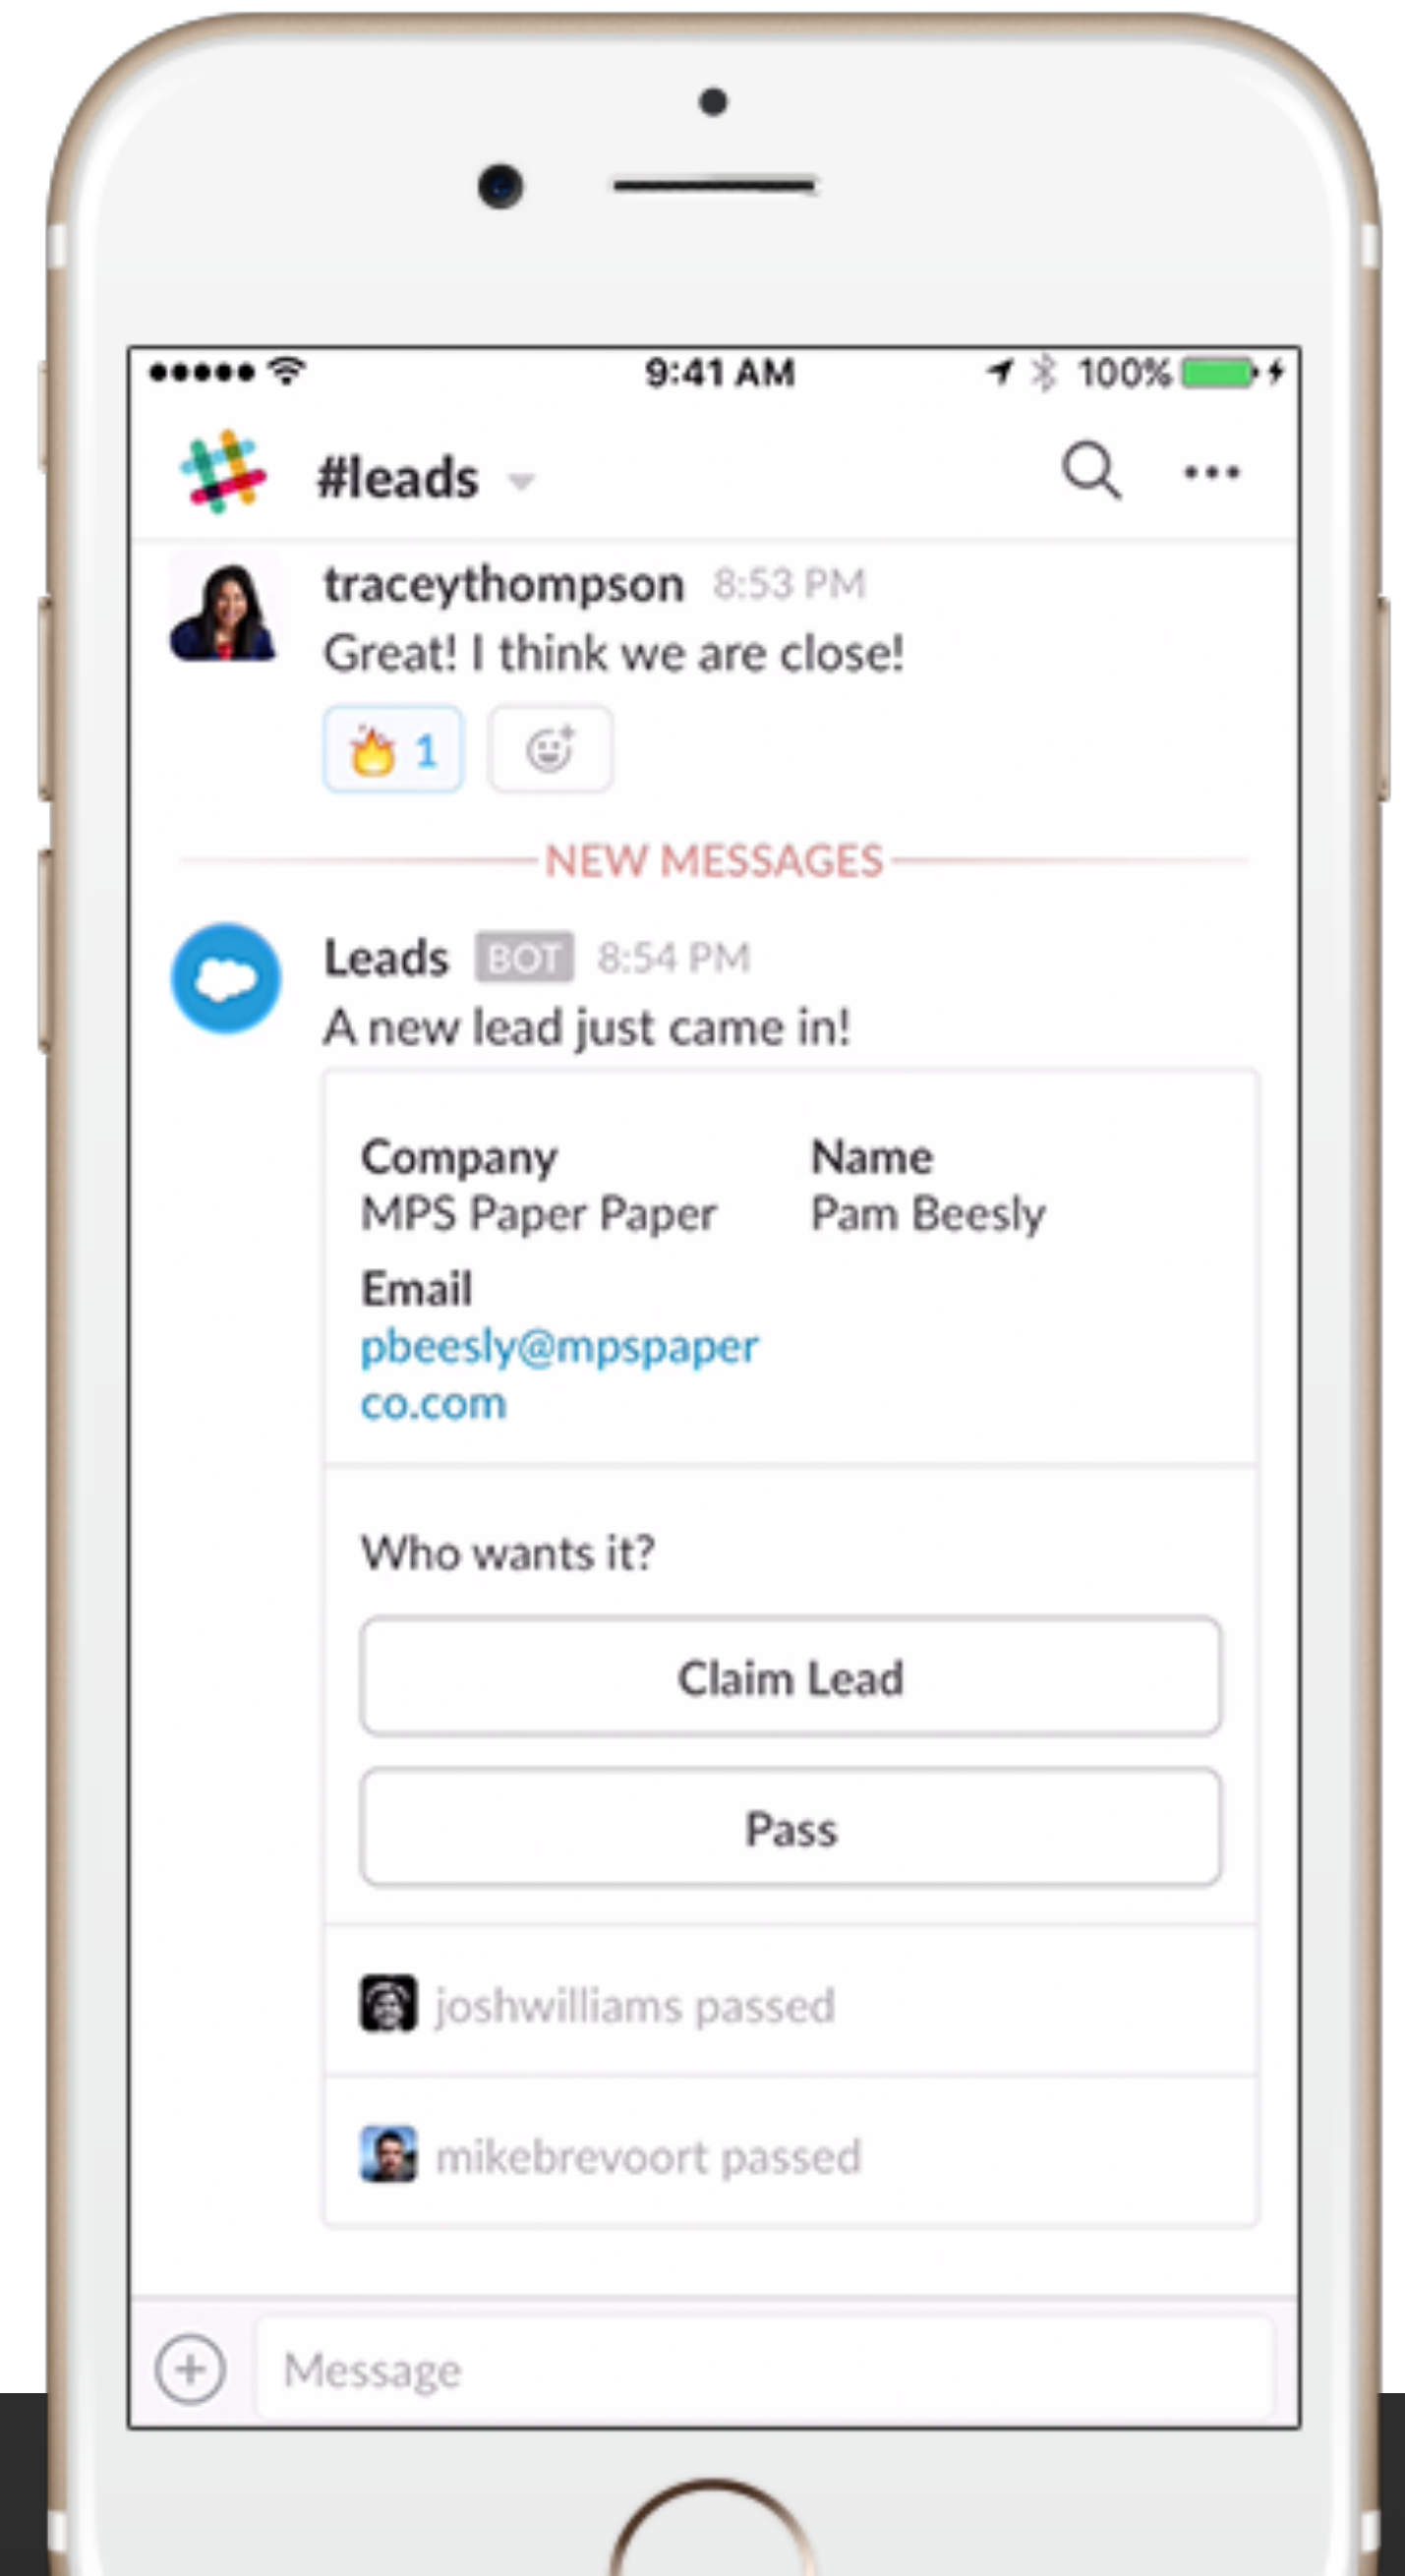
9:41 AM
100%

#leads

traceythompson 8:53 PM
Great! I think we are close!

1

NEW MESSAGES

Leads BOT 8:54 PM
A new lead just came in!

Company
MPS Paper Paper

Name
Pam Beesly

Email
pbeesly@mpspaperco.com

Who wants it?

Claim Lead

Pass

joshwilliams passed

mikebrevoort passed

Message